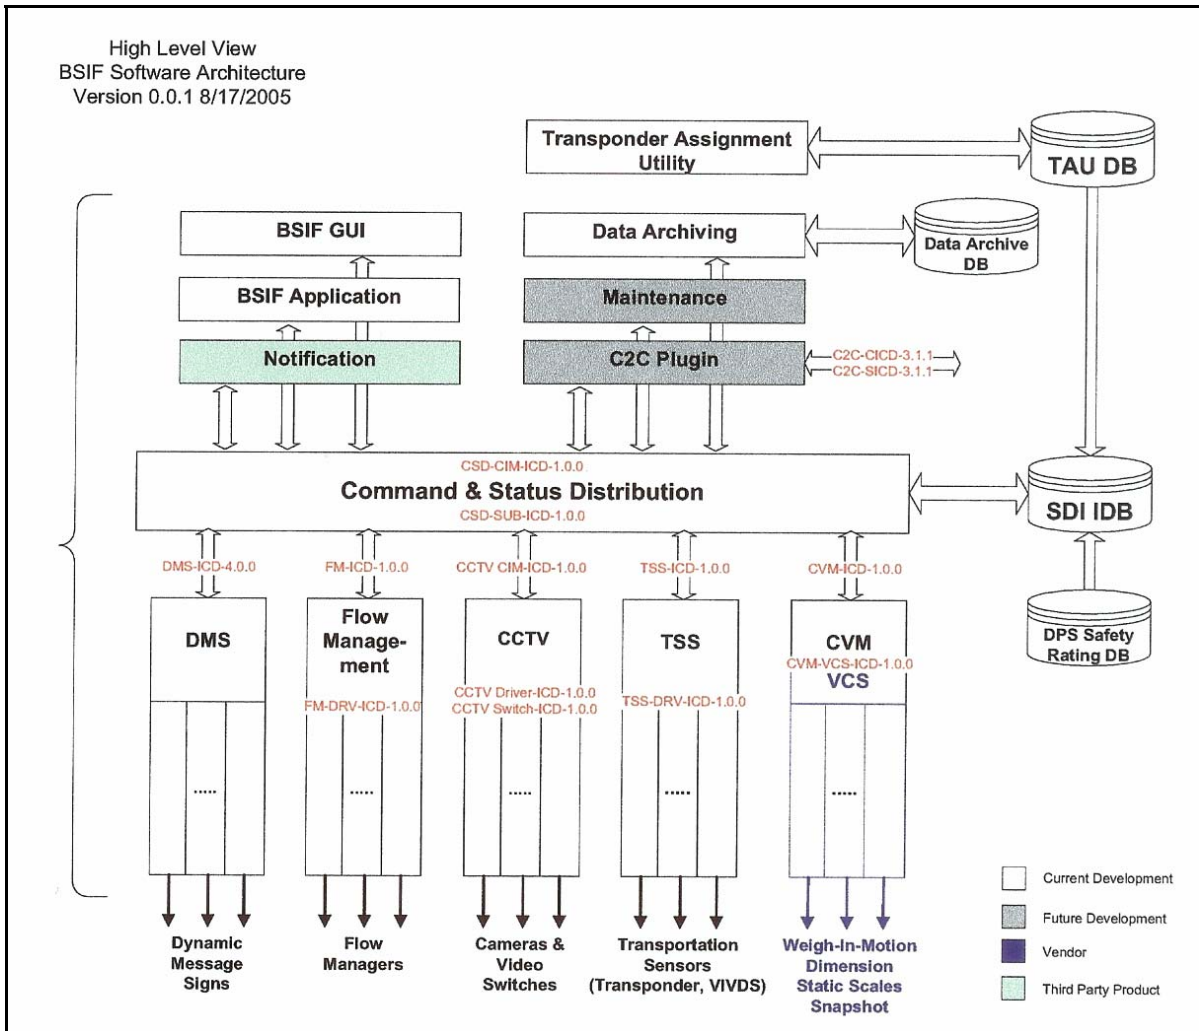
High Level View
BSIF Software Architecture
Version 0.0.1 8/17/2005

Transponder Assignment Utility

TAU DB

BSIF GUI

Data Archiving

Data Archive DB

BSIF Application

Maintenance

Notification

C2C Plugin

C2C-CICD-3.1.1
C2C-SICD-3.1.1

CSD-CIM-ICD-1.0.0
Command & Status Distribution
CSD-SUB-ICD-1.0.0

SDI IDB

DMS-ICD-4.0.0

FM-ICD-1.0.0

CCTV CIM-ICD-1.0.0

TSS-ICD-1.0.0

CVM-ICD-1.0.0

DMS

Flow Management

FM-DRV-ICD-1.0.0

CCTV

CCTV Driver-ICD-1.0.0
CCTV Switch-ICD-1.0.0

TSS

TSS-DRV-ICD-1.0.0

CVM
CVM-VCS-ICD-1.0.0
VCS

DPS Safety Rating DB

.....

.....

.....

.....

.....

Current Development

Future Development

Vendor

Third Party Product

Dynamic Message Signs

Flow Managers

Cameras & Video Switches

Transportation Sensors (Transponder, VIVDS)

Weigh-In-Motion
Dimension
Static Scales
Snapshot